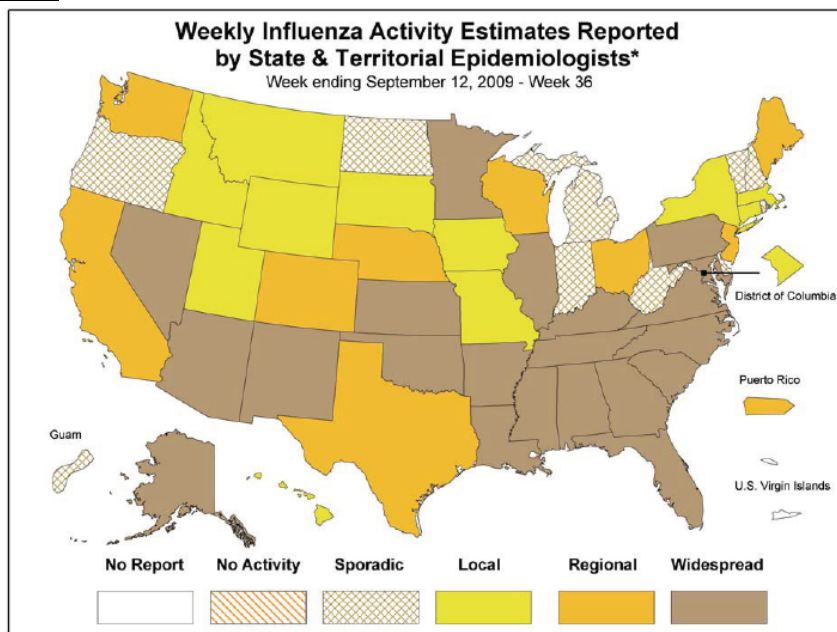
Weekly Influenza Activity Estimates Reported by State & Territorial Epidemiologists*
Week ending September 12, 2009 - Week 36

District of Columbia
Puerto Rico
Guam
U.S. Virgin Islands

No Report
No Activity
Sporadic
Local
Regional
Widespread